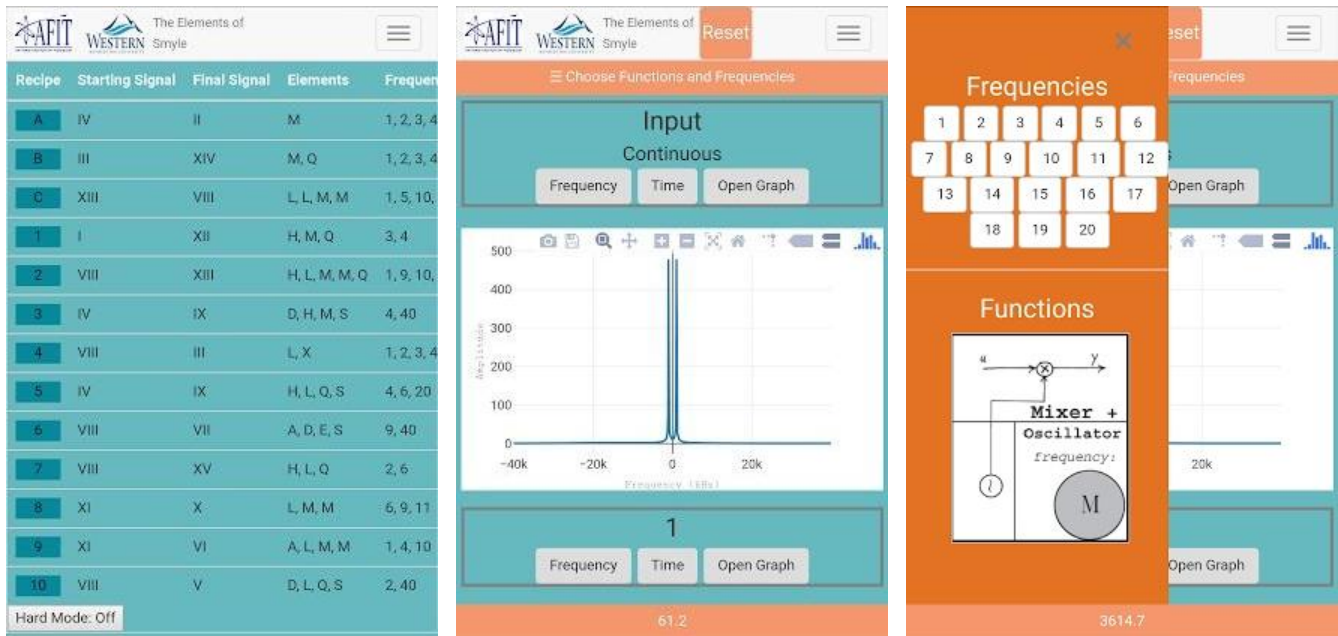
AFIT WESTERN The Elements of Smyle

| Recipe | Starting Signal | Final Signal | Elements | Frequen |
|---|---|---|---|---|
| A | IV | II | M | 1, 2, 3, 4 |
| B | III | XIV | M, Q | 1, 2, 3, 4 |
| C | XIII | VIII | L, L, M, M | 1, 5, 10, |
| 1 | I | XII | H, M, Q | 3, 4 |
| 2 | VIII | XIII | H, L, M, M, Q | 1, 9, 10, |
| 3 | IV | IX | D, H, M, S | 4, 40 |
| 4 | VIII | III | L, X | 1, 2, 3, 4 |
| 5 | IV | IX | H, L, Q, S | 4, 6, 20 |
| 6 | VIII | VII | A, D, E, S | 9, 40 |
| 7 | VIII | XV | H, L, Q | 2, 6 |
| 8 | XI | X | L, M, M | 6, 9, 11 |
| 9 | XI | VI | A, L, M, M | 1, 4, 10 |
| 10 | VIII | V | D, L, Q, S | 2, 40 |

Hard Mode: Off

AFIT WESTERN The Elements of Smyle Reset

☰ Choose Functions and Frequencies

Input
Continuous
Frequency Time Open Graph

500
400
300
200
100
0
Amplitude
-40k -20k 0 20k
Frequency (kHz)

1
Frequency Time Open Graph

61.2

Reset
Frequencies

Frequencies
1 2 3 4 5 6
7 8 9 10 11 12
13 14 15 16 17
18 19 20

Functions
u y
Mixer +
Oscillator
frequency:
M

Open Graph
20k
Open Graph

3614.7